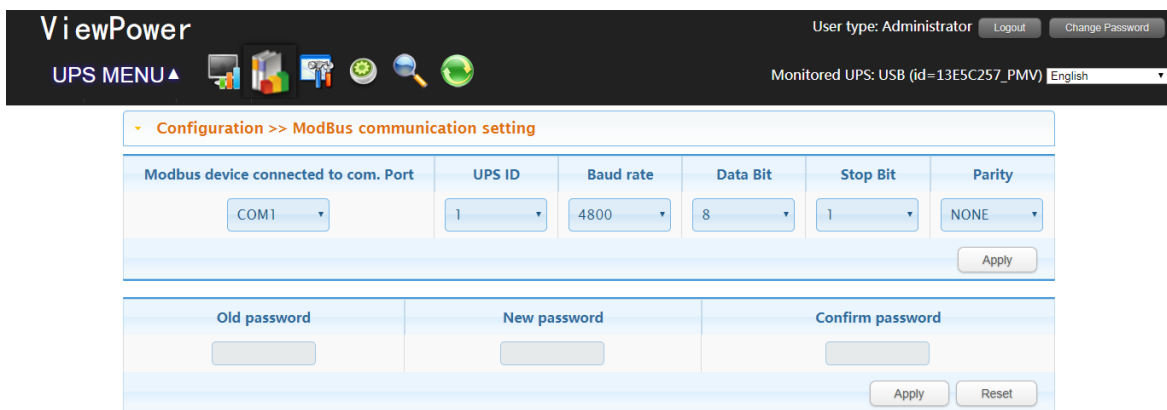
ViewPower

User type: Administrator Logout Change Password

UPS MENU▲

Monitored UPS: USB (id=13E5C257_PMV) English

Configuration >> ModBus communication setting

| Modbus device connected to com. Port | UPS ID | Baud rate | Data Bit | Stop Bit | Parity |
|---|---|---|---|---|---|
| COM1 | 1 | 4800 | 8 | 1 | NONE |

Apply

| Old password | New password | Confirm password |
|---|---|---|
| | | |

Apply Reset